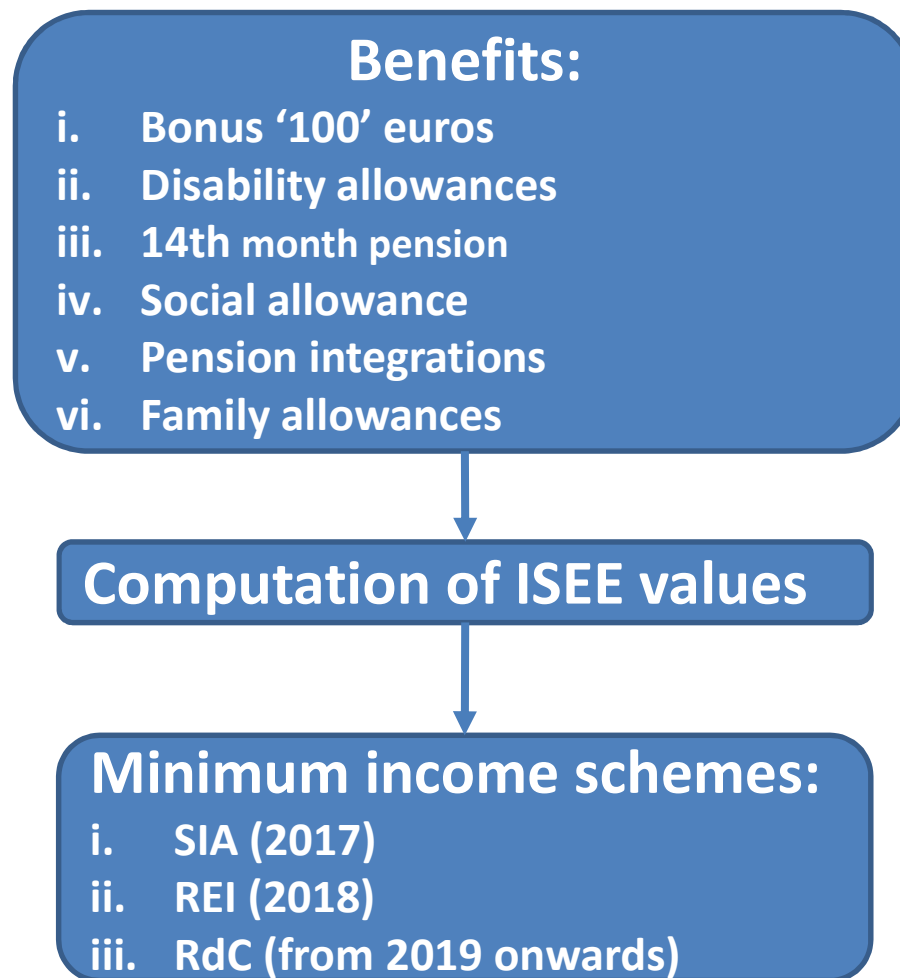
Benefits:
i. Bonus ‘100’ euros
ii. Disability allowances
iii. 14th month pension
iv. Social allowance
v. Pension integrations
vi. Family allowances

Computation of ISEE values

Minimum income schemes:
i. SIA (2017)
ii. REI (2018)
iii. RdC (from 2019 onwards)